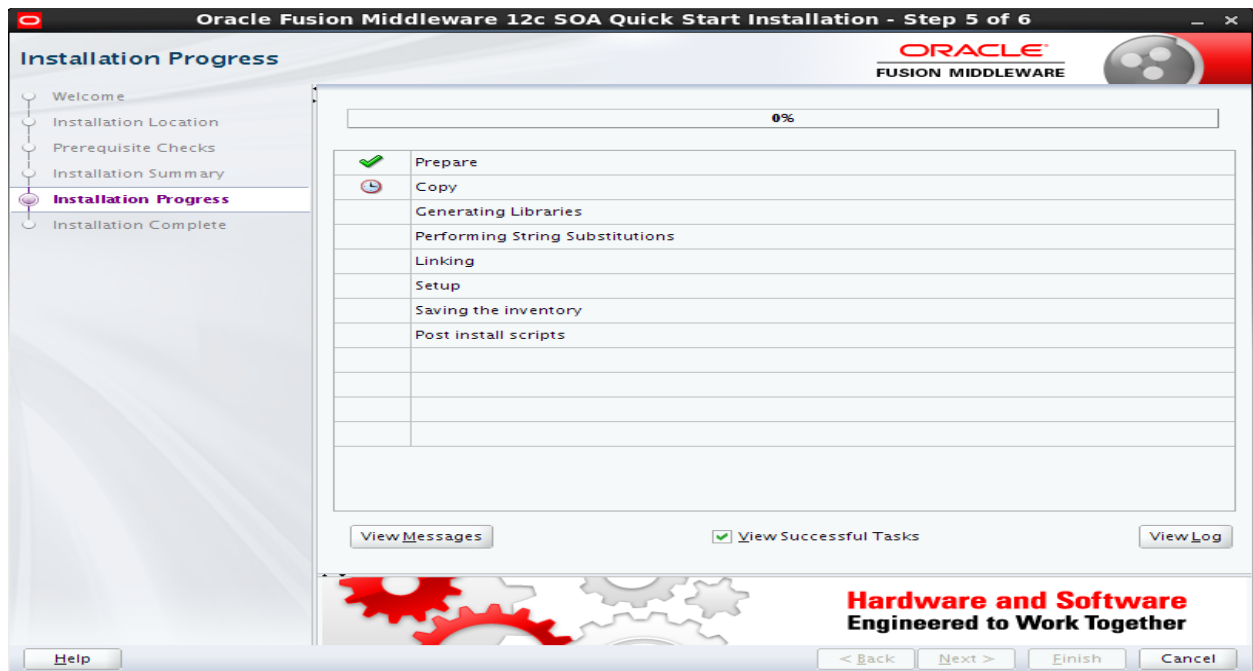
Oracle Fusion Middleware 12c SOA Quick Start Installation - Step 5 of 6

Installation Progress

ORACLE
FUSION MIDDLEWARE

Welcome
Installation Location
Prerequisite Checks
Installation Summary
Installation Progress
Installation Complete

0%

| | |
|---|---|
| | Prepare |
| | Copy |
| | Generating Libraries |
| | Performing String Substitutions |
| | Linking |
| | Setup |
| | Saving the inventory |
| | Post install scripts |

View Messages
View Successful Tasks
View Log

Hardware and Software
Engineered to Work Together

Help
< Back
Next >
Finish
Cancel